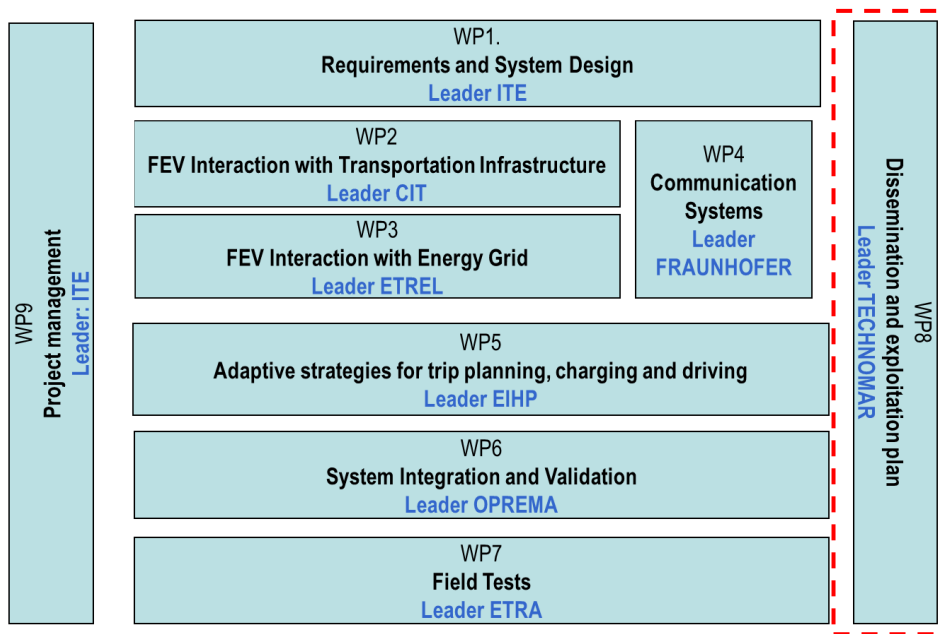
WP9
Project management
Leader: ITE

WP1.
Requirements and System Design
Leader ITE

WP2
FEV Interaction with Transportation Infrastructure
Leader CIT

WP3
FEV Interaction with Energy Grid
Leader ETREL

WP4
Communication Systems
Leader
FRAUNHOFER

WP5
Adaptive strategies for trip planning, charging and driving
Leader EIHP

WP6
System Integration and Validation
Leader OPREMA

WP7
Field Tests
Leader ETRA

WP8
Dissemination and exploitation plan
Leader TECHNOMAR